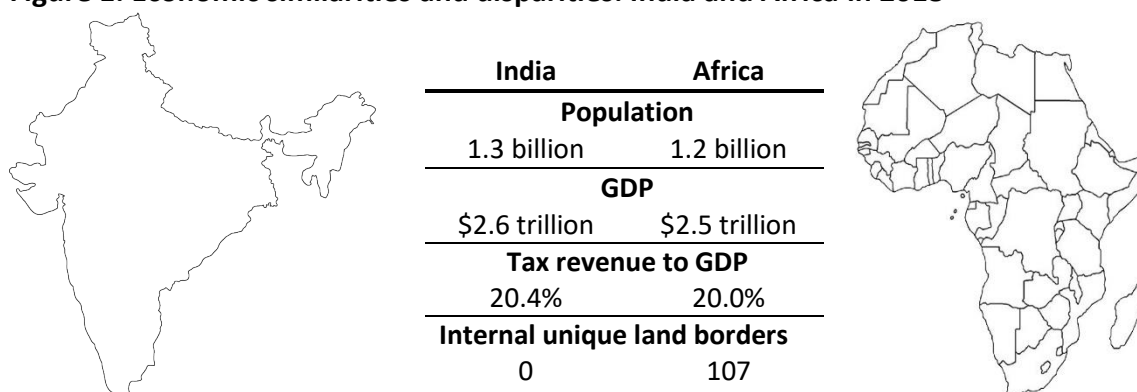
Figure 1: Economic similarities and disparities: India and Africa in 2018

| India | Africa |
|---|---|
| **Population** | |
| 1.3 billion | 1.2 billion |
| **GDP** | |
| \$2.6 trillion | \$2.5 trillion |
| **Tax revenue to GDP** | |
| 20.4% | 20.0% |
| **Internal unique land borders** | |
| 0 | 107 |